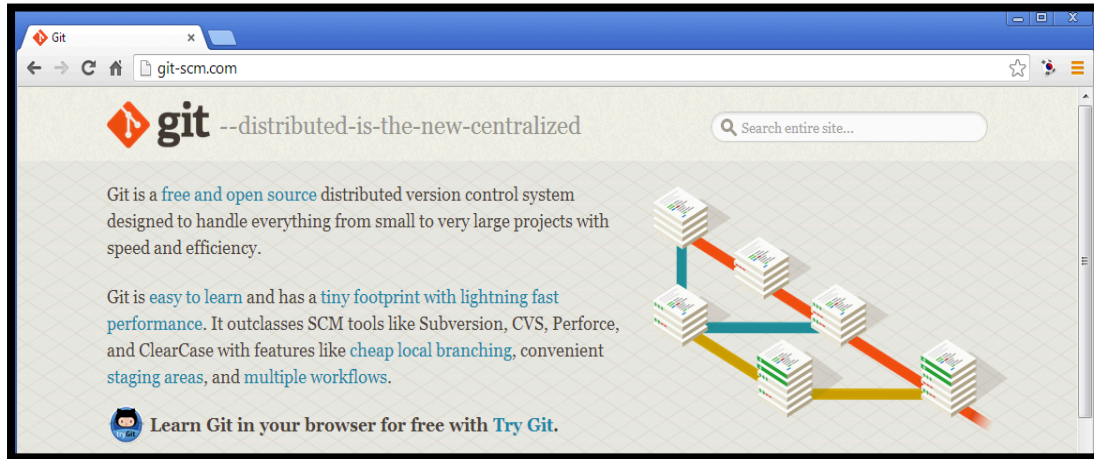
Git ×

git-scm.com

git --distributed-is-the-new-centralized

Search entire site...

Git is a free and open source distributed version control system designed to handle everything from small to very large projects with speed and efficiency.

Git is easy to learn and has a tiny footprint with lightning fast performance. It outclasses SCM tools like Subversion, CVS, Perforce, and ClearCase with features like cheap local branching, convenient staging areas, and multiple workflows.

Try Git

Learn Git in your browser for free with Try Git.